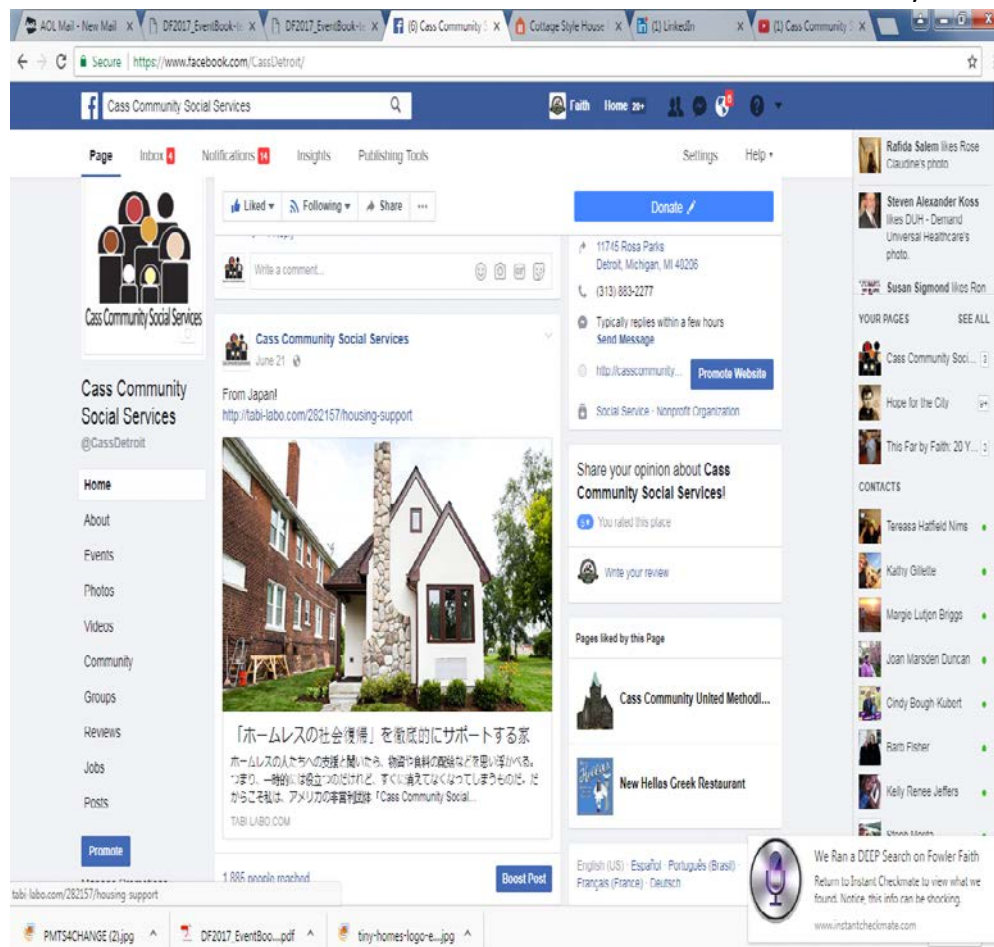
AOL Mail - New Mail | DF2017_EventBook-l | DF2017_EventBook-l | (6) Cass Community S | Cottage Style House | (1) LinkedIn | (1) Cass Community S

Secure | https://www.facebook.com/CassDetroit/

Cass Community Social Services

Faith Home 20+

Page Inbox 4 Notifications 14 Insights Publishing Tools Settings Help

Cass Community Social Services

Cass Community Social Services
@CassDetroit

Home
About
Events
Photos
Videos
Community
Groups
Reviews
Jobs
Posts

Promote

Liked Following Share ...

Write a comment...

Cass Community Social Services
June 21

From Japan!
http://tabi-labo.com/282157/housing-support

「ホームレスの社会復帰」を徹底的にサポートする家

ホームレスの人たちへの支援と聞いたら、物資や食料の配給などを思い浮かべる。つまり、一時的には役立つのだけれど、すぐに消えてなくなってしまうものだ。だからこそ私は、アメリカの非営利団体「Cass Community Social...

TABI LABO.COM

1,886 people reached

Boost Post

Donate

11745 Rosa Parks
Detroit, Michigan, MI 48206

(313) 883-2277

Typically replies within a few hours
Send Message

http://casscommunity...

Promote Website

Social Service · Nonprofit Organization

Share your opinion about Cass Community Social Services!

You rated this place

Write your review

Pages liked by this Page

Cass Community United Methodi...

New Hellos Greek Restaurant

English (US) · Español · Português (Brasil) · Français (France) · Deutsch

Rafida Salem likes Rose Claudine's photo

Steven Alexander Koss likes DUH - Demand Universal Healthcare's photo.

Susan Sigmond likes Ron

YOUR PAGES SEE ALL

Cass Community Soci... 3
Hope for the City 9+
This Far by Faith: 20 Y... 2

CONTACTS

Tereasa Hatfield Nims
Kathy Gillette
Margie Lutjen Briggs
Joan Marsden Duncan
Cindy Bough Kubort
Barb Fisher
Kelly Renee Jeffers

We Ran a DEEP Search on Fowler Faith
Return to Instant Checkmate to view what we found. Notice, this info can be shocking.
www.instantcheckmate.com

tabi-labo.com/282157/housing-support

PMTS4CHANGE (2).jpg | DF2017_EventBoo....pdf | tiny-homes-logo-e....jpg